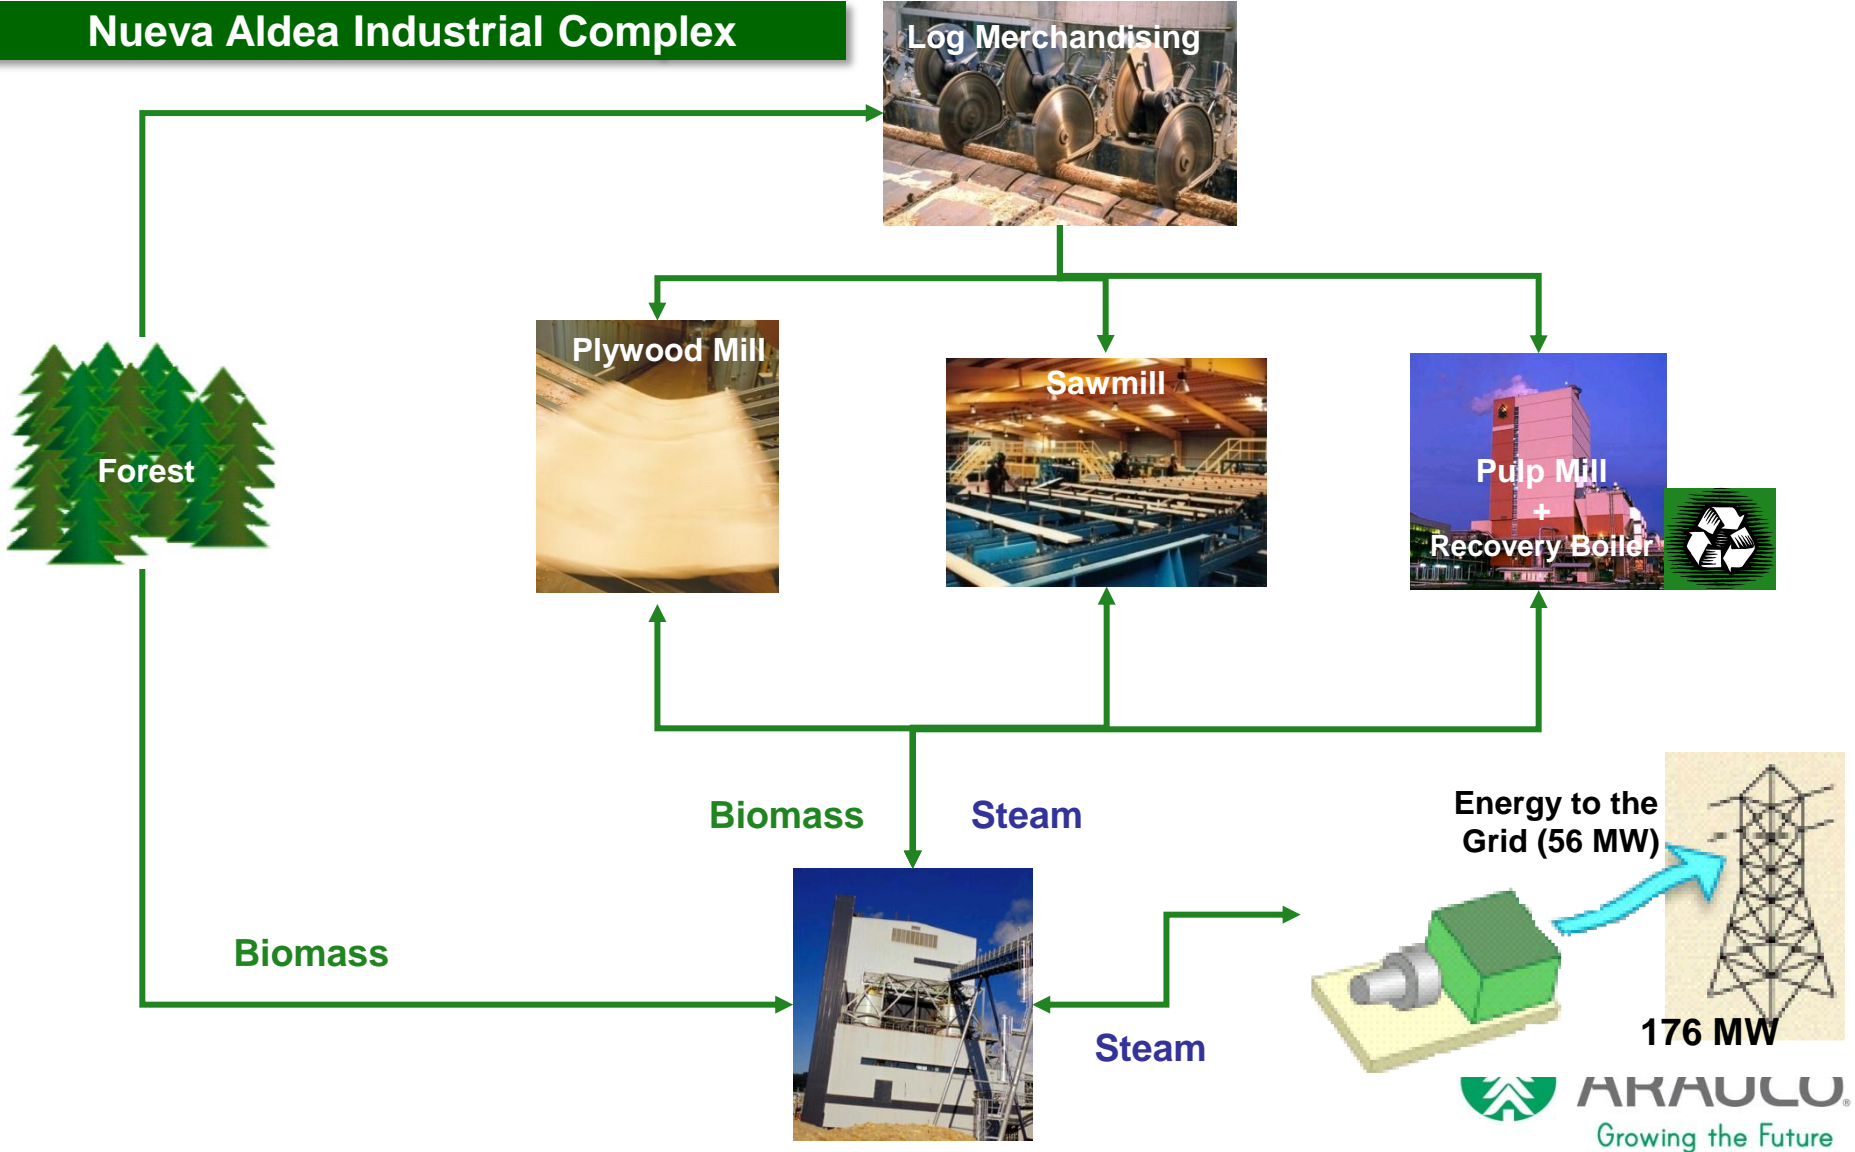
Nueva Aldea Industrial Complex

Log Merchandising

Forest

Plywood Mill

Sawmill

Pulp Mill
+
Recovery Boiler

Biomass

Steam

Energy to the Grid (56 MW)

Biomass

Steam

176 MW

ARAUCO
Growing the Future